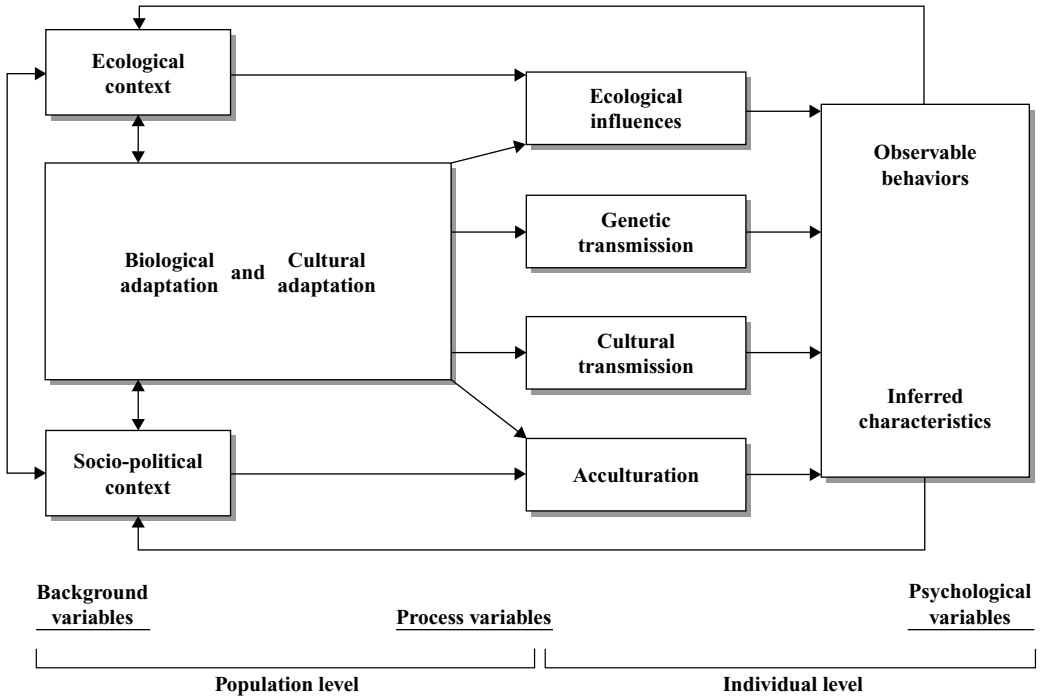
Ecological context

Ecological influences

Observable behaviors

Biological adaptation and Cultural adaptation

Genetic transmission

Cultural transmission

Inferred characteristics

Socio-political context

Acculturation

Background variables

Process variables

Psychological variables

Population level

Individual level